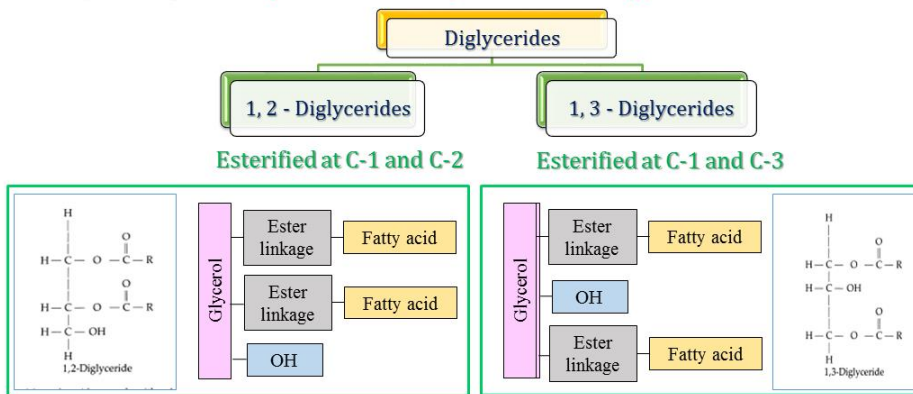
Diglycerides

1, 2 - Diglycerides

1, 3 - Diglycerides

Esterified at C-1 and C-2

Esterified at C-1 and C-3

H
H — C — O — C — R
O
H — C — O — C — R
O
H — C — OH
H
1,2-Diglyceride

Glycerol

Ester linkage

Fatty acid

Ester linkage

Fatty acid

OH

Glycerol

Ester linkage

Fatty acid

OH

Ester linkage

Fatty acid

H
O
H — C — O — C — R
H — C — OH
O
H — C — O — C — R
H
1,3-Diglyceride